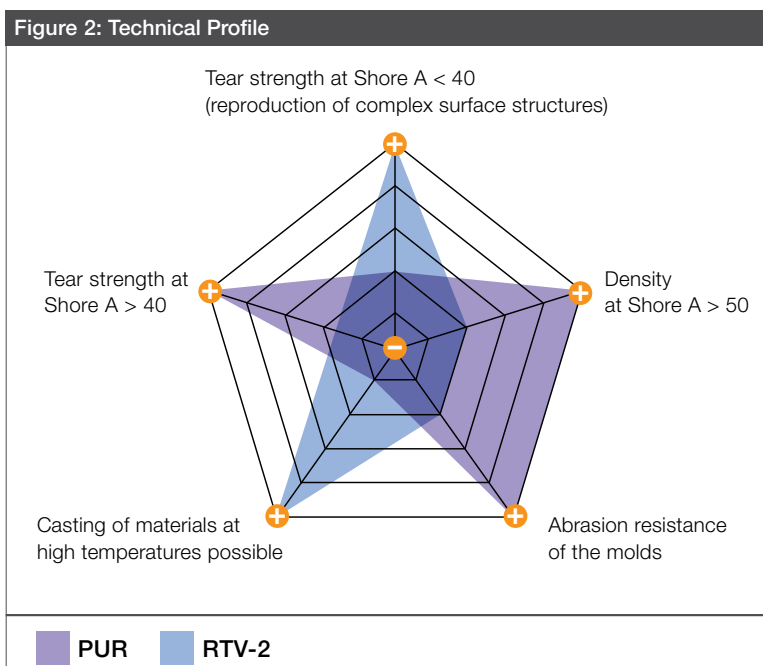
Figure 2: Technical Profile

Tear strength at Shore A < 40
(reproduction of complex surface structures)

+

Tear strength at Shore A > 40

+

Density at Shore A > 50

+

−

Casting of materials at high temperatures possible

+

Abrasion resistance of the molds

+

PUR RTV-2